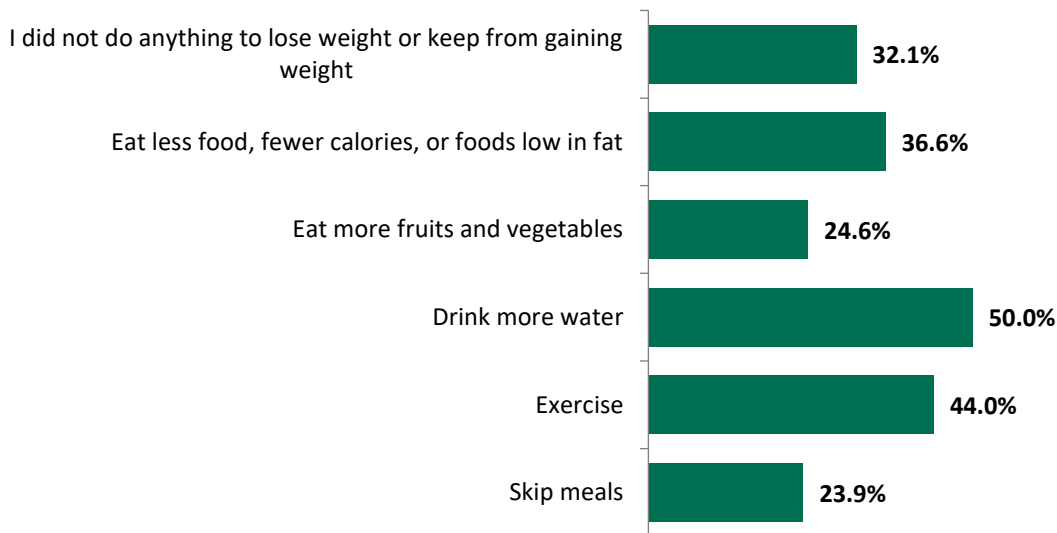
I did not do anything to lose weight or keep from gaining weight
32.1%

Eat less food, fewer calories, or foods low in fat
36.6%

Eat more fruits and vegetables
24.6%

Drink more water
50.0%

Exercise
44.0%

Skip meals
23.9%